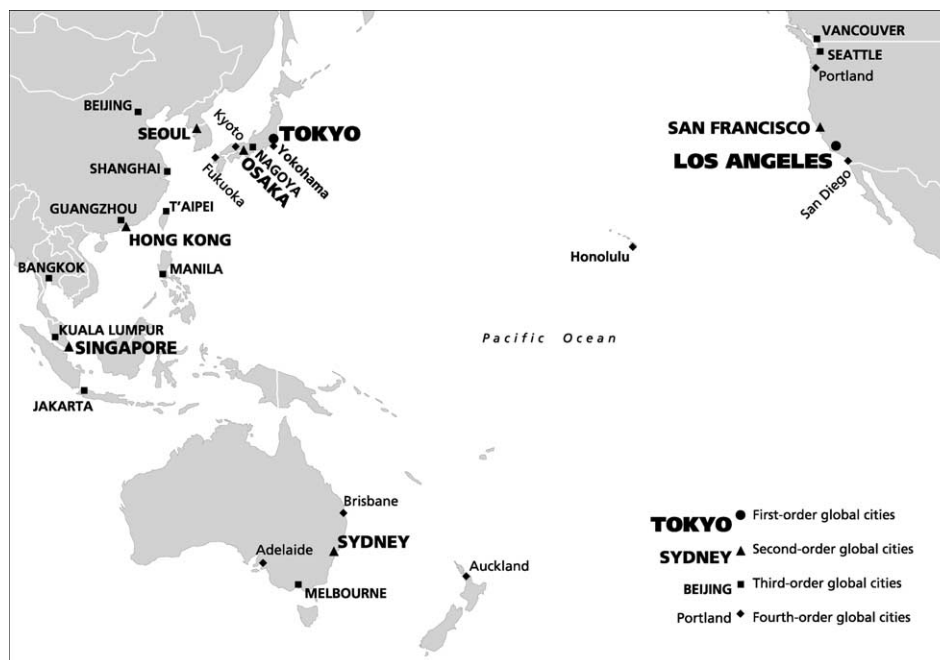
VANCOUVER
SEATTLE
Portland
BEIJING
SEOUL
Kyoto
TOKYO
Yokohama
NAGOYA
OSAKA
Fukuoka
SHANGHAI
SAN FRANCISCO
LOS ANGELES
San Diego
GUANGZHOU
T'AIPEI
HONG KONG
Honolulu
BANGKOK
MANILA
KUALA LUMPUR
SINGAPORE
Pacific Ocean
JAKARTA
Brisbane
SYDNEY
Adelaide
MELBOURNE
Auckland

TOKYO First-order global cities
SYDNEY Second-order global cities
BEIJING Third-order global cities
Portland Fourth-order global cities